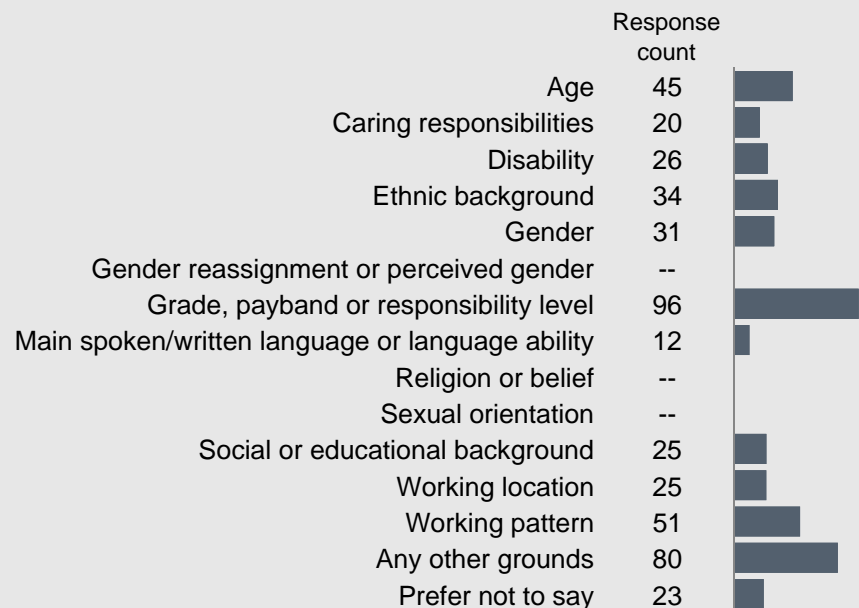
| | Response count |
|---|---|
| Age | 45 |
| Caring responsibilities | 20 |
| Disability | 26 |
| Ethnic background | 34 |
| Gender | 31 |
| Gender reassignment or perceived gender | -- |
| Grade, payband or responsibility level | 96 |
| Main spoken/written language or language ability | 12 |
| Religion or belief | -- |
| Sexual orientation | -- |
| Social or educational background | 25 |
| Working location | 25 |
| Working pattern | 51 |
| Any other grounds | 80 |
| Prefer not to say | 23 |